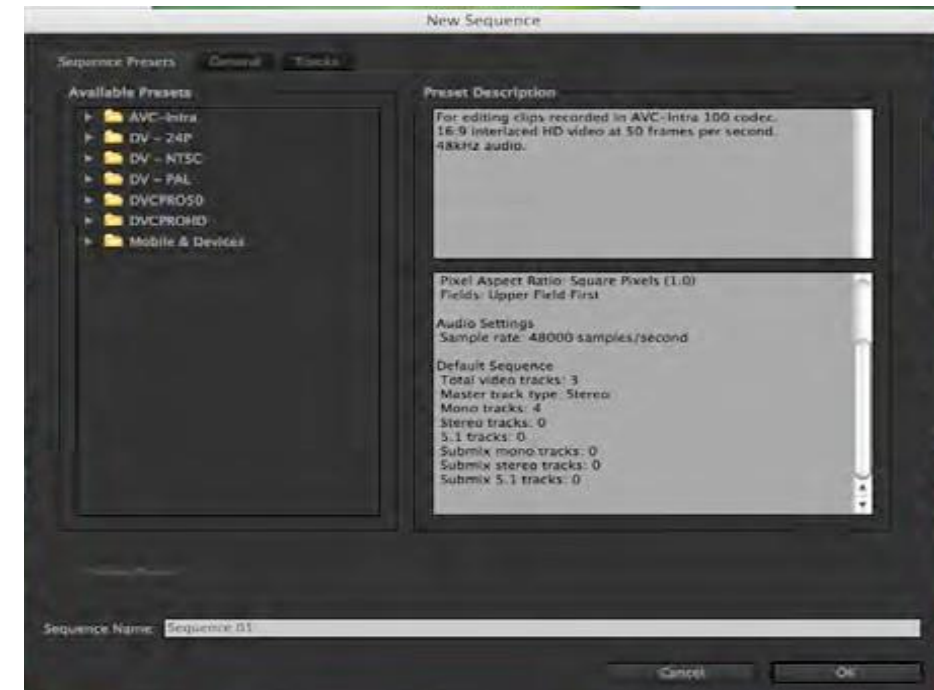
New Sequence

Sequence Presets General Tracks

Available Presets

AVC-Intra
DV - 24P
DV - NTSC
DV - PAL
DVCPRO50
DVCPROHD
Mobile & Devices

Preset Description

For editing clips recorded in AVC-Intra 100 codec. 16:9 interlaced HD video at 50 frames per second. 48kHz audio.

Pixel Aspect Ratio: Square Pixels (1.0)
Fields: Upper Field First

Audio Settings
Sample rate: 48000 samples/second

Default Sequence
Total video tracks: 3
Master track type: Stereo
Mono tracks: 4
Stereo tracks: 0
5.1 tracks: 0
Submix mono tracks: 0
Submix stereo tracks: 0
Submix 5.1 tracks: 0

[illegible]

Sequence Name: Sequence 01

Cancel OK